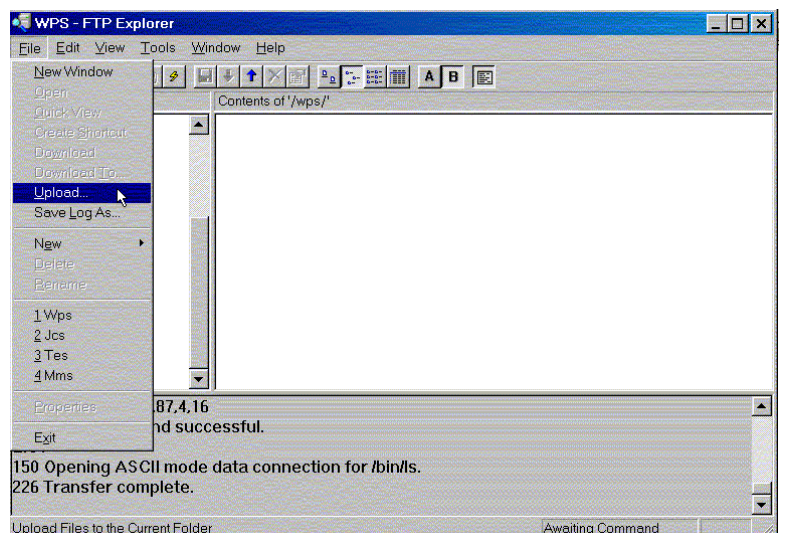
WPS - FTP Explorer

File Edit View Tools Window Help

New Window
Open
Quick View
Create Shortcut
Download
Download To...
Upload...
Save Log As...
New
Delete
Rename
1 Wps
2 Jcs
3 Tes
4 Mms
Properties
Exit

A B

Contents of '/wps/'

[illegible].87,4,16
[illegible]nd successful.
150 Opening ASCII mode data connection for /bin/ls.
226 Transfer complete.

Upload Files to the Current Folder
Awaiting Command